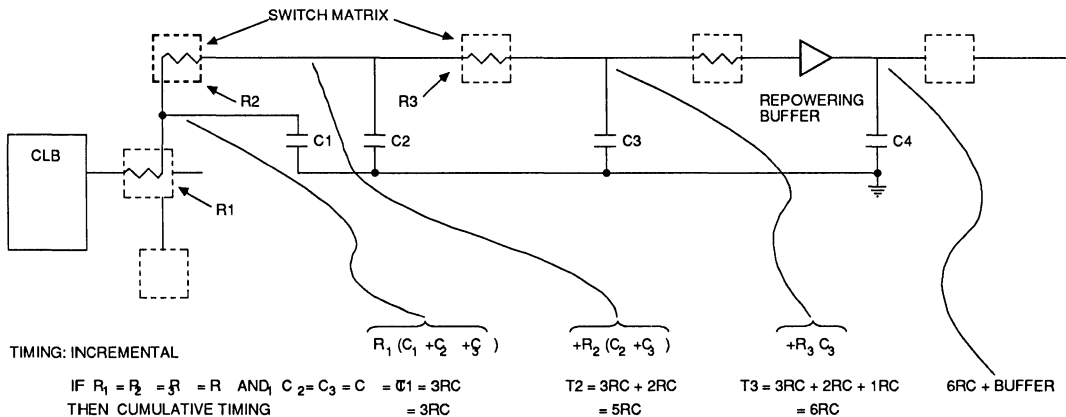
SWITCH MATRIX

R2

R3

REPOWERING BUFFER

CLB

C1

C2

C3

C4

R1

$R_1 (C_1 + C_2 + C_3)$

$+R_2 (C_2 + C_3)$

$+R_3 C_3$

TIMING: INCREMENTAL

IF $R_1 = R_2 = R_3 = R$ AND $C_1 = C_2 = C_3 = C$ THEN CUMULATIVE TIMING

T1 = 3RC
= 3RC

T2 = 3RC + 2RC
= 5RC

T3 = 3RC + 2RC + 1RC
= 6RC

6RC + BUFFER